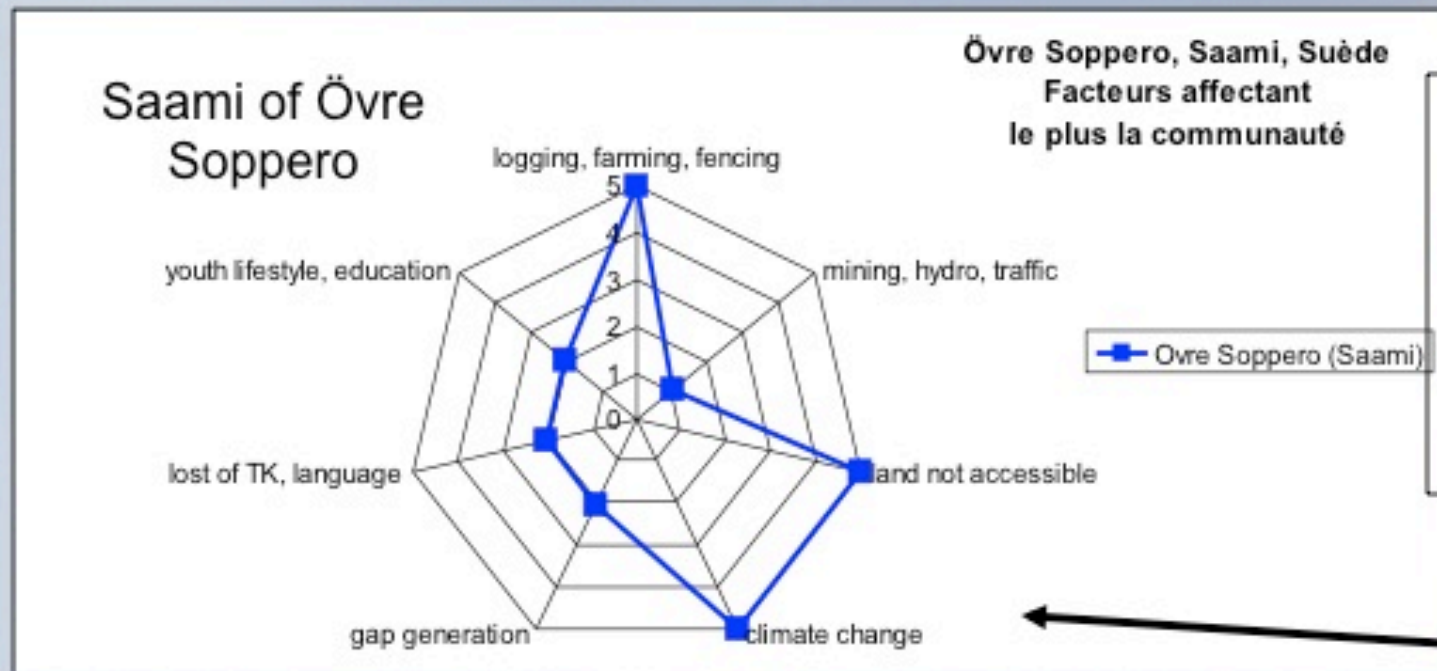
Saami of Övre Soppero

Övre Soppero, Saami, Suède
Facteurs affectant
le plus la communauté

logging, farming, fencing
5
4
3
2
1
0
mining, hydro, traffic
land not accessible
climate change
gap generation
lost of TK, language
youth lifestyle, education

Ovre Soppero (Saami)